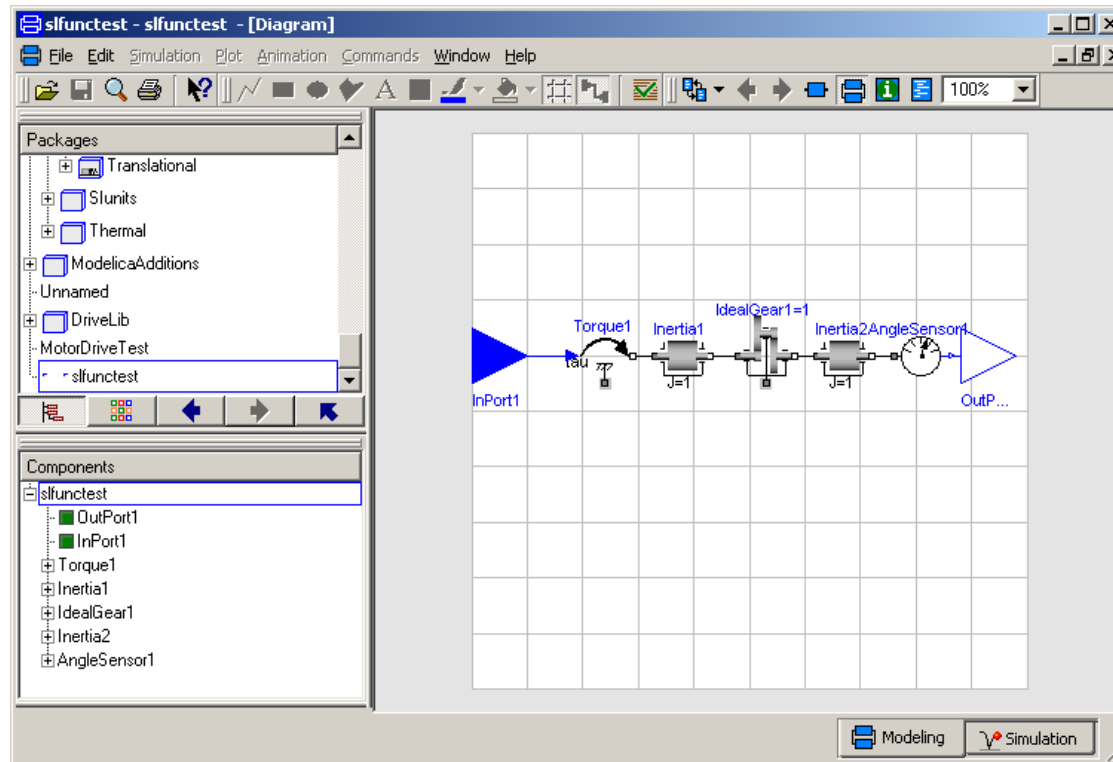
slfunctest - slfunctest - [Diagram]

File Edit Simulation Plot Animation Commands Window Help

100%

Packages

Translational
SIunits
Thermal
ModelicaAdditions
Unnamed
DriveLib
MotorDriveTest
slfunctest

Components

slfunctest
OutPort1
InPort1
Torque1
Inertia1
IdealGear1
Inertia2
AngleSensor1

Torque1
Inertia1
IdealGear1=1
Inertia2
AngleSensor1
tau
J=1
J=1
InPort1
OutP...

Modeling
Simulation